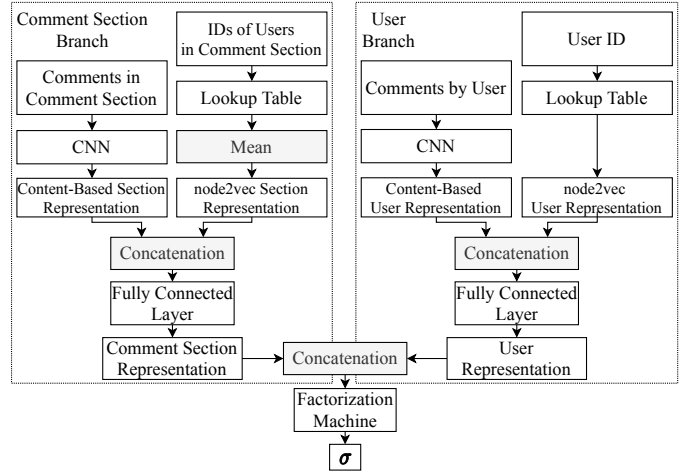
Comment Section Branch

IDs of Users in Comment Section

Comments in Comment Section

Lookup Table

CNN

Mean

Content-Based Section Representation

node2vec Section Representation

Concatenation

Fully Connected Layer

Comment Section Representation

User Branch

User ID

Comments by User

Lookup Table

CNN

Content-Based User Representation

node2vec User Representation

Concatenation

Fully Connected Layer

User Representation

Concatenation

Factorization Machine

$\sigma$